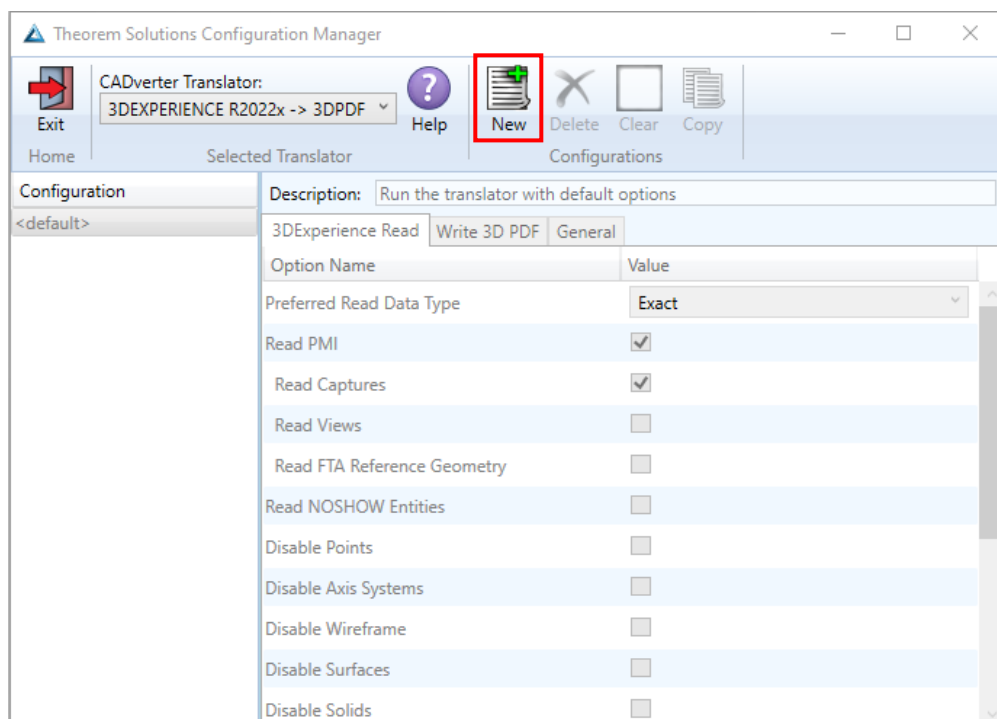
Theorem Solutions Configuration Manager

Exit
Home

CADverter Translator:
3DEXPERIENCE R2022x -> 3DPDF
Help
Selected Translator

New
Delete
Clear
Copy
Configurations

Configuration
<default>

Description: Run the translator with default options

3DExperience Read
Write 3D PDF
General

| Option Name | Value |
|---|---|
| Preferred Read Data Type | Exact |
| Read PMI | ✓ |
| Read Captures | ✓ |
| Read Views | |
| Read FTA Reference Geometry | |
| Read NOSHOW Entities | |
| Disable Points | |
| Disable Axis Systems | |
| Disable Wireframe | |
| Disable Surfaces | |
| Disable Solids | |